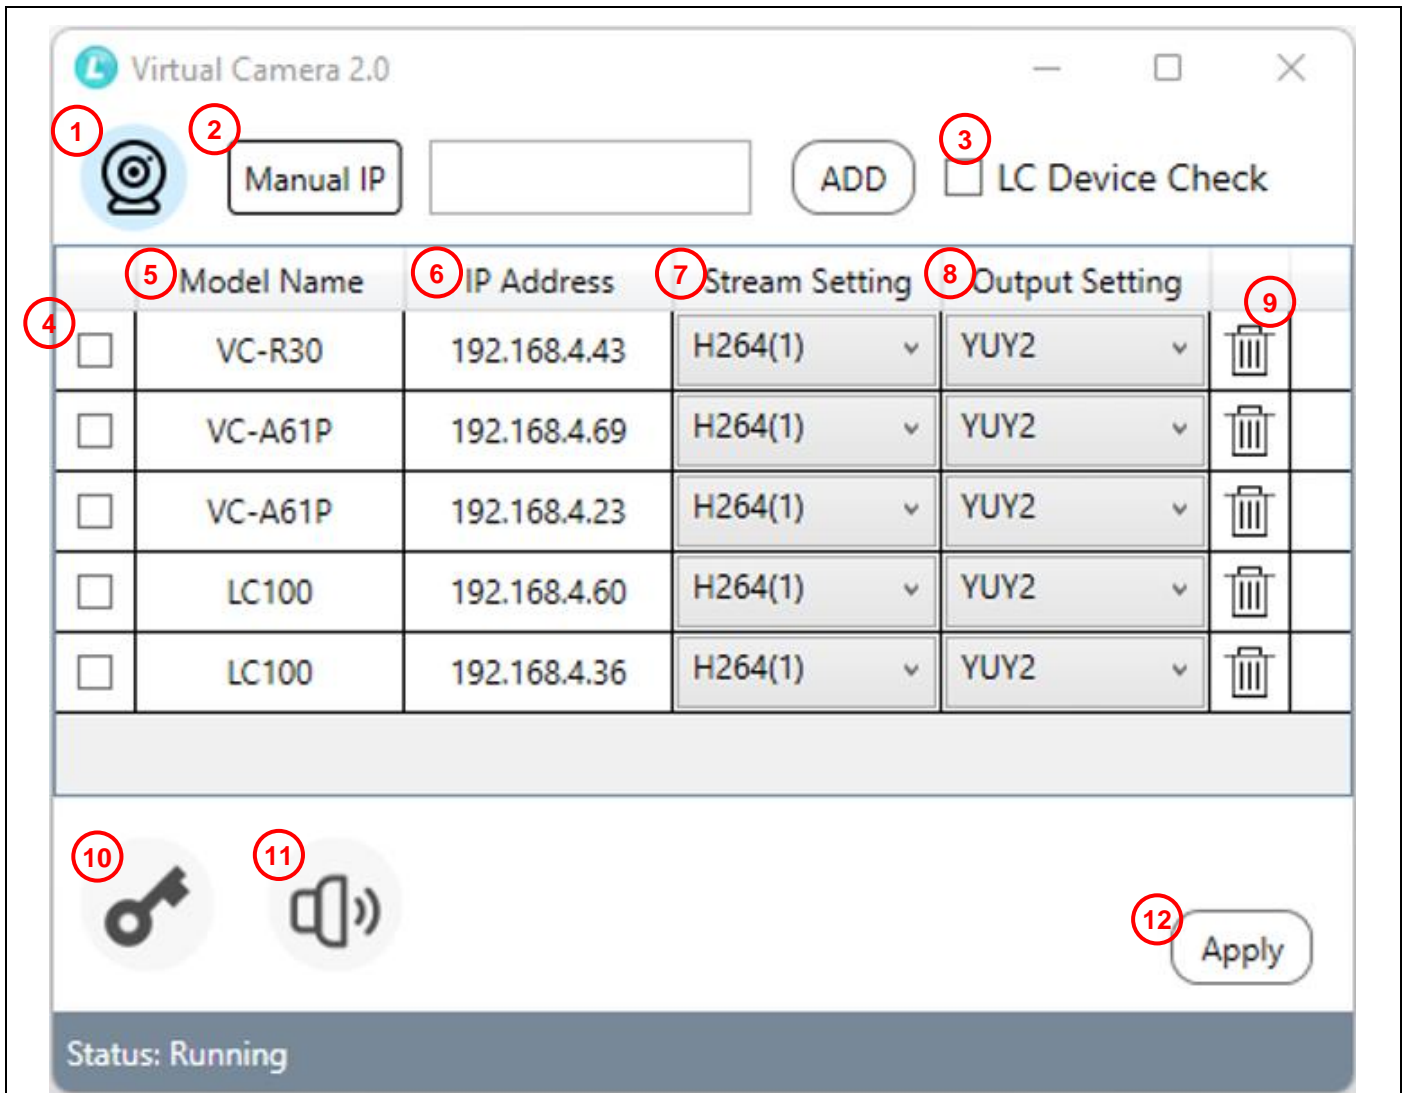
Virtual Camera 2.0

1 2 Manual IP ADD 3 LC Device Check

| 4 | 5 Model Name | 6 IP Address | 7 Stream Setting | 8 Output Setting | 9 |
|---|---|---|---|---|---|
| | VC-R30 | 192.168.4.43 | H264(1) | YUY2 | |
| | VC-A61P | 192.168.4.69 | H264(1) | YUY2 | |
| | VC-A61P | 192.168.4.23 | H264(1) | YUY2 | |
| | LC100 | 192.168.4.60 | H264(1) | YUY2 | |
| | LC100 | 192.168.4.36 | H264(1) | YUY2 | |

10 11

12 Apply

Status: Running